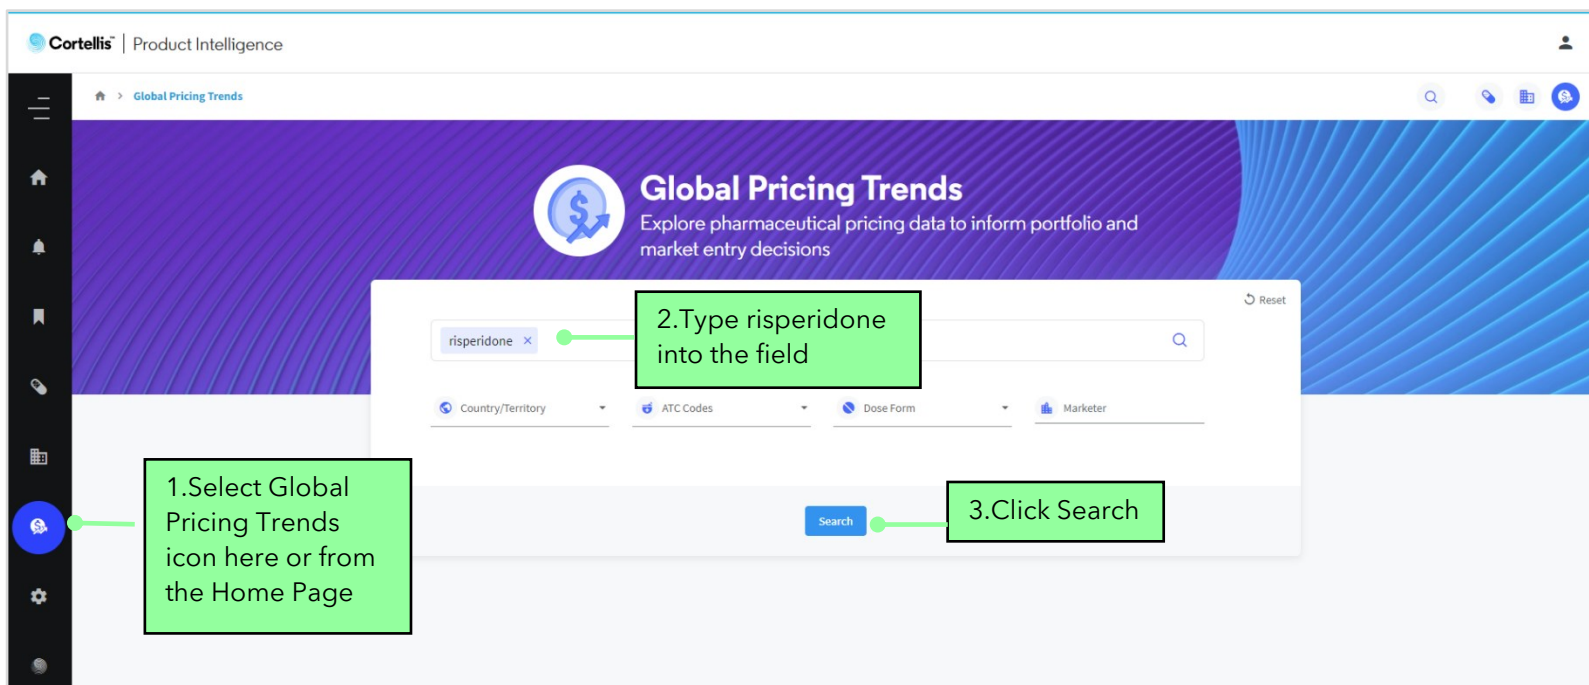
Cortellis™ | Product Intelligence

Global Pricing Trends

Global Pricing Trends

Explore pharmaceutical pricing data to inform portfolio and market entry decisions

Reset

risperidone ×

2.Type risperidone into the field

Country/Territory

ATC Codes

Dose Form

Marketer

1.Select Global Pricing Trends icon here or from the Home Page

Search

3.Click Search